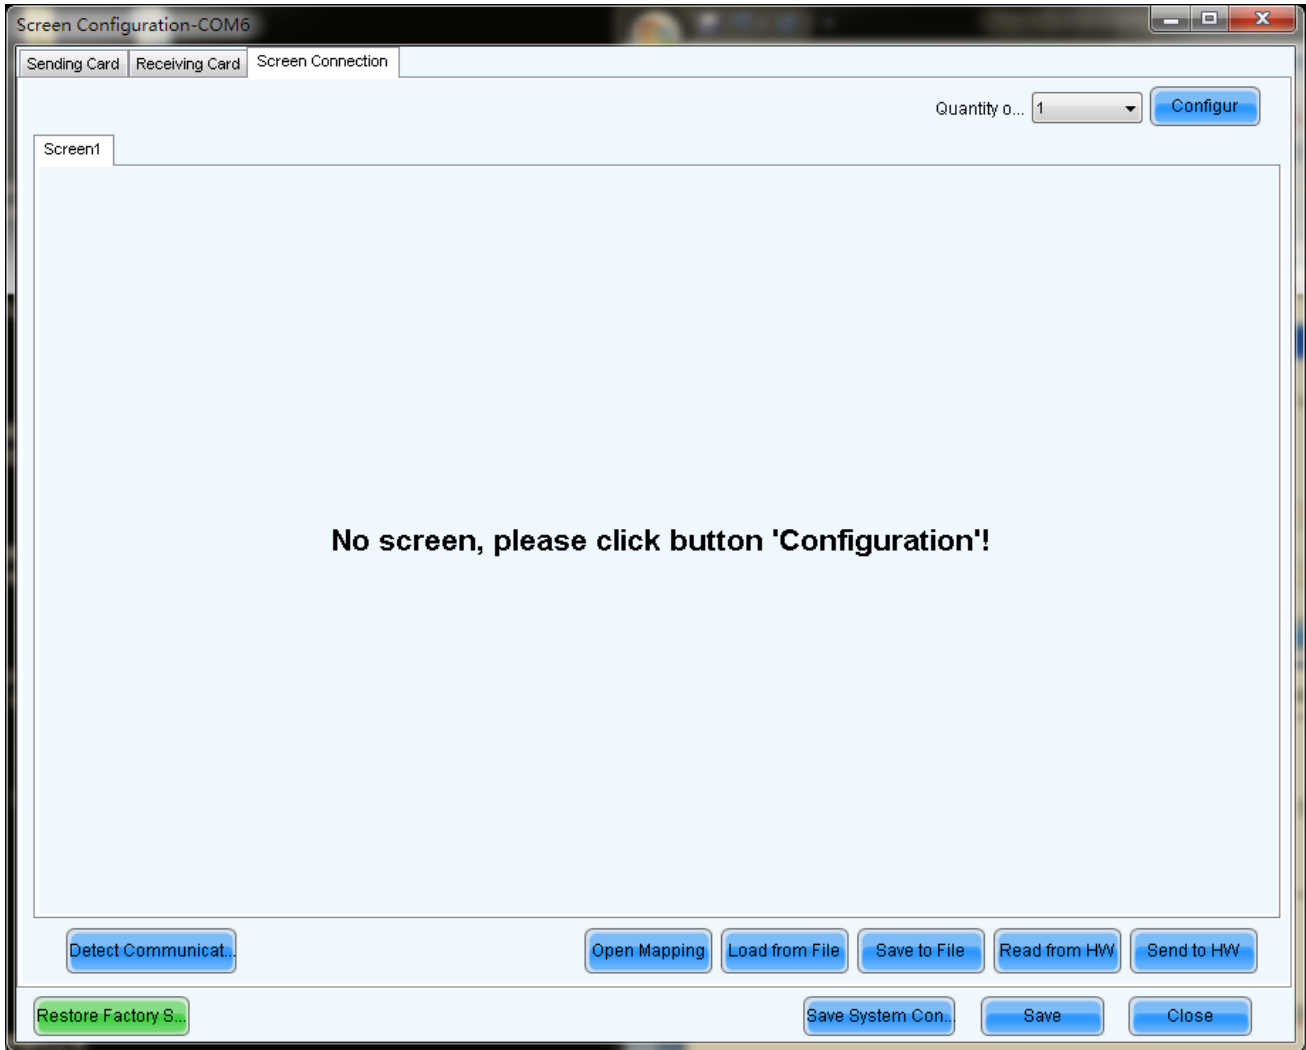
Screen Configuration-COM6

Sending Card
Receiving Card
Screen Connection

Quantity o... 1
Configur

Screen1

No screen, please click button 'Configuration'!

Detect Communicat...
Open Mapping
Load from File
Save to File
Read from HW
Send to HW

Restore Factory S...
Save System Con...
Save
Close